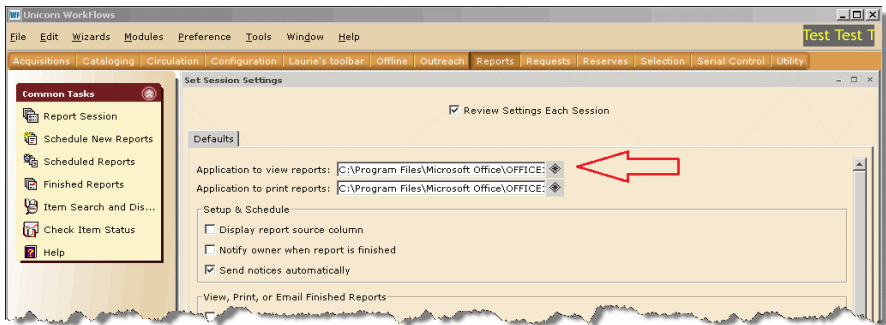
Unicorn WorkFlows

File Edit Wizards Modules Preference Tools Window Help

Test Test T

Acquisitions | Cataloging | Circulation | Configuration | Laurie's toolbar | Offline | Outreach | Reports | Requests | Reserves | Selection | Serial Control | Utility

Common Tasks

Report Session

Schedule New Reports

Scheduled Reports

Finished Reports

Item Search and Dis...

Check Item Status

Help

Set Session Settings

Review Settings Each Session

Defaults

Application to view reports: C:\Program Files\Microsoft Office\OFFICE:

Application to print reports: C:\Program Files\Microsoft Office\OFFICE:

Setup & Schedule

Display report source column

Notify owner when report is finished

Send notices automatically

View, Print, or Email Finished Reports